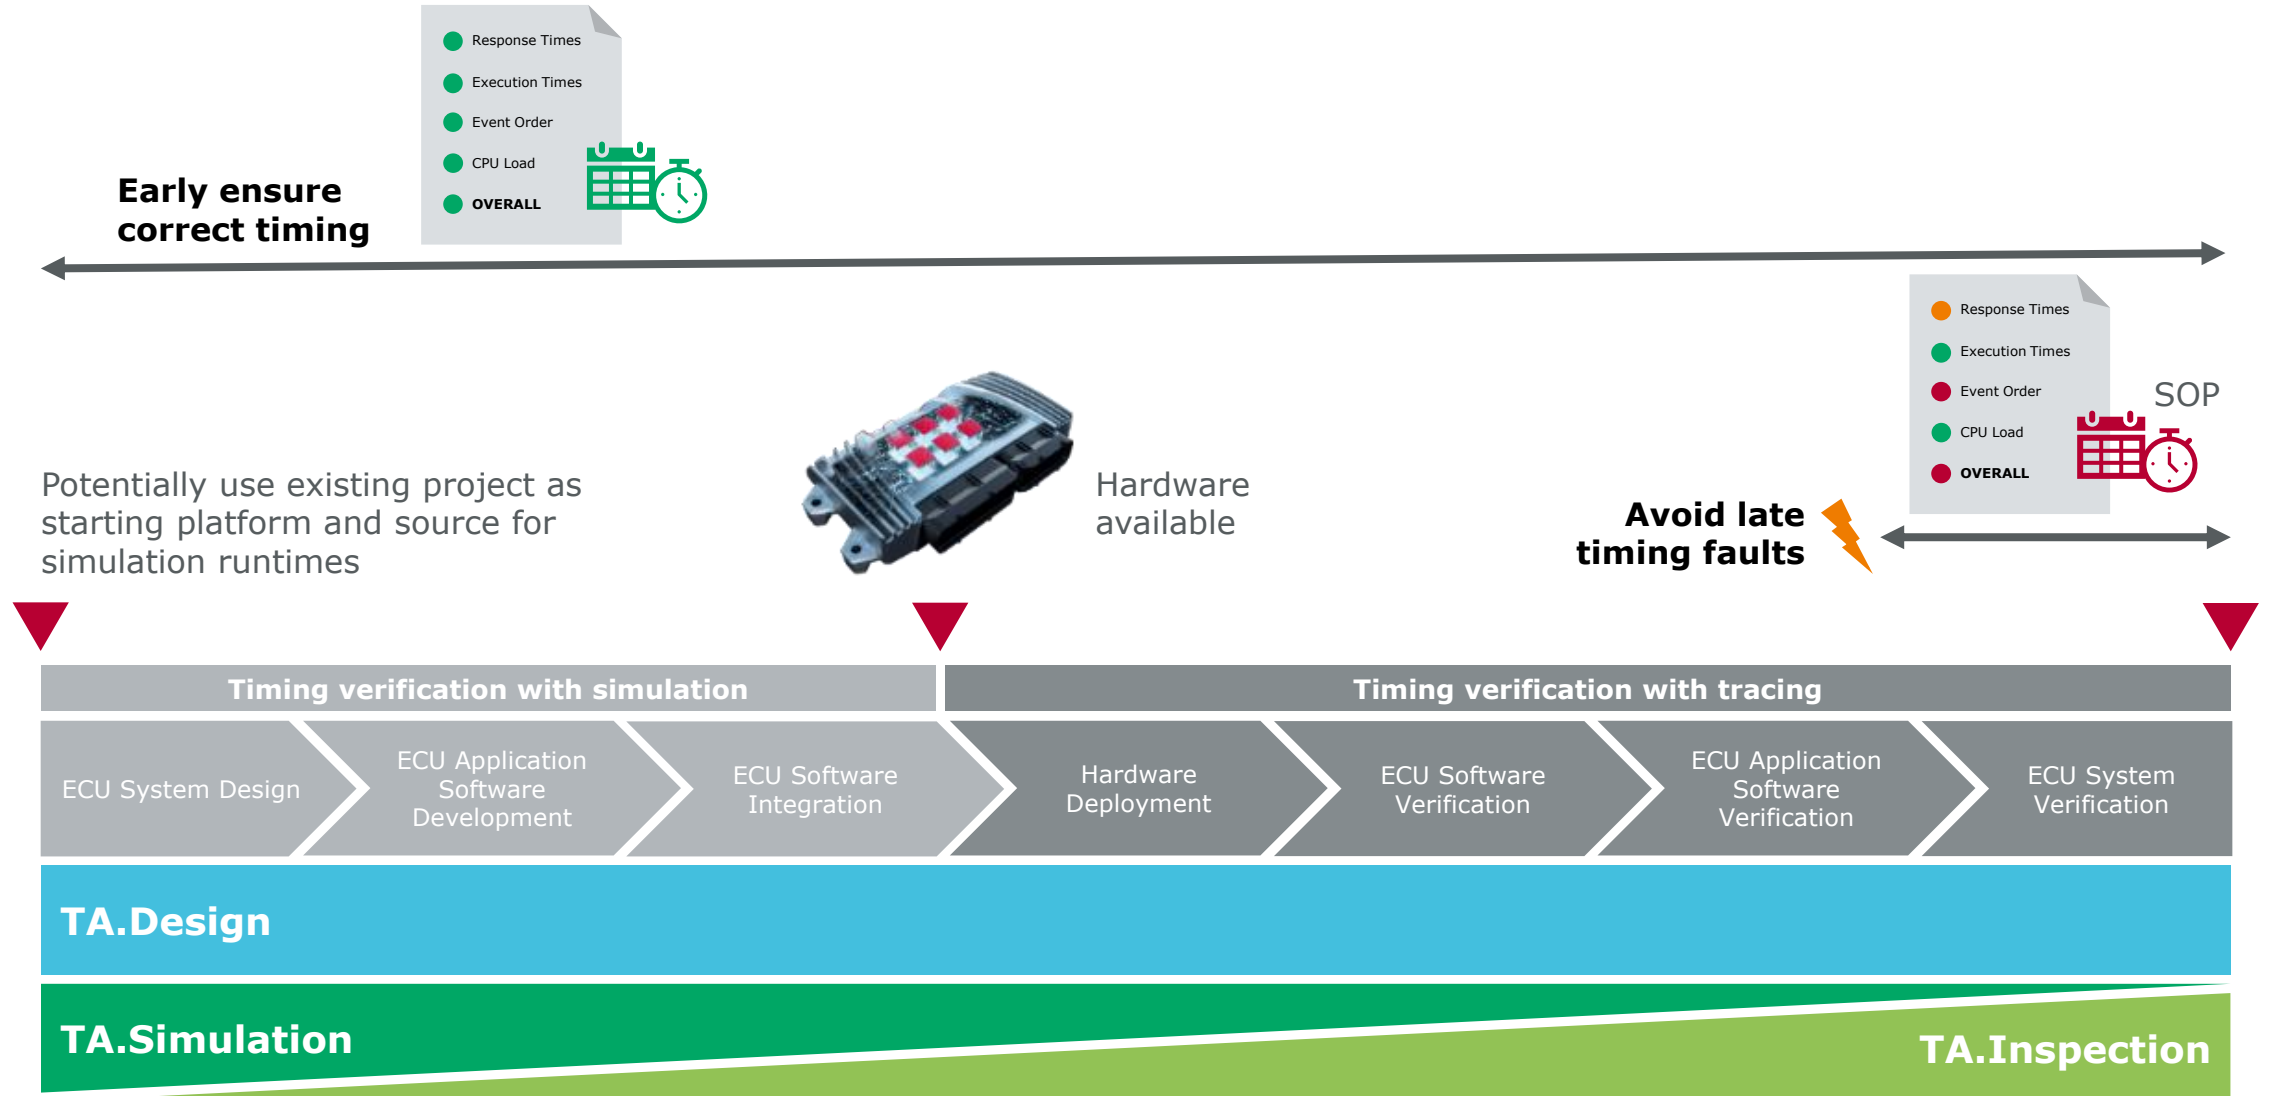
Response Times
Execution Times
Event Order
CPU Load
OVERALL

Early ensure correct timing

Response Times
Execution Times
Event Order
CPU Load
OVERALL

SOP

Potentially use existing project as starting platform and source for simulation runtimes

Hardware available

Avoid late timing faults

Timing verification with simulation

Timing verification with tracing

ECU System Design

ECU Application Software Development

ECU Software Integration

Hardware Deployment

ECU Software Verification

ECU Application Software Verification

ECU System Verification

TA.Design

TA.Simulation

TA.Inspection